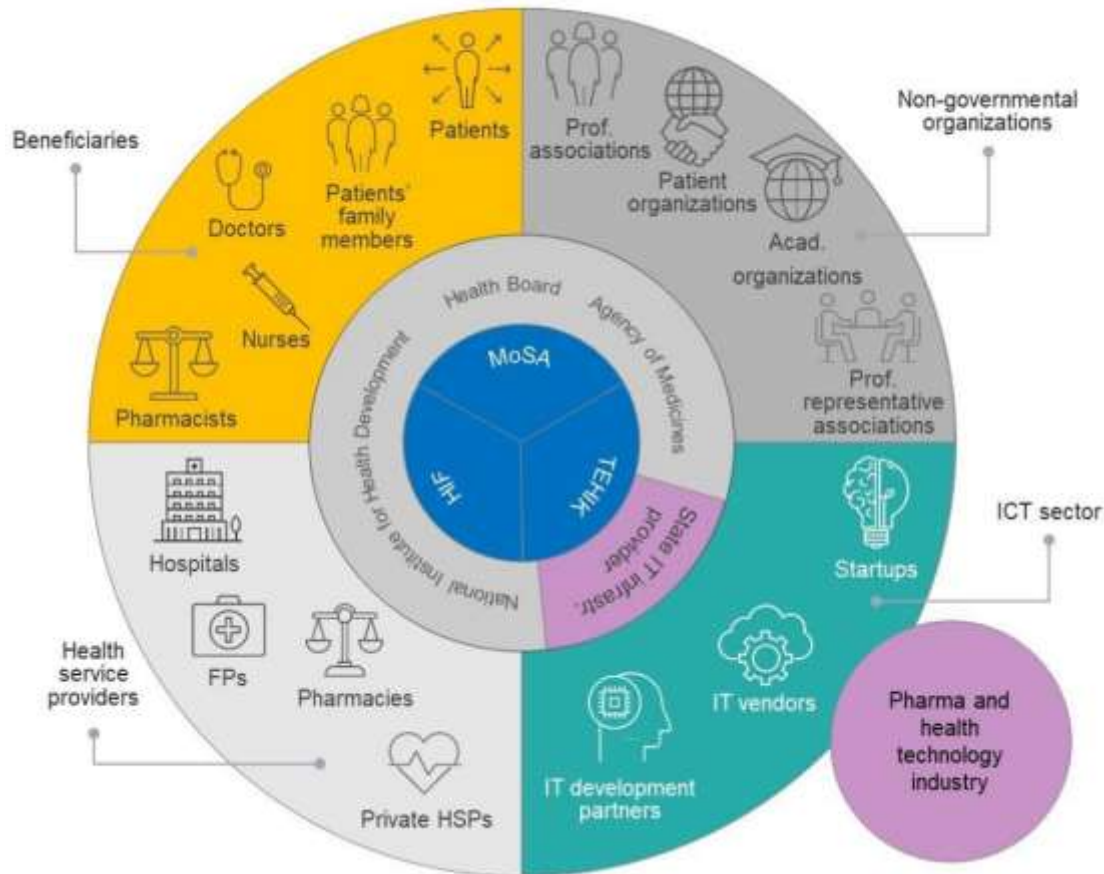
Beneficiaries

Patients

Doctors

Patients' family members

Nurses

Pharmacists

Prof. associations

Patient organizations

Acad. organizations

Prof. representative associations

Non-governmental organizations

Health Board

Agency of Medicines

MoSA

HIF

TEHIK

State IT infrastr. provider

National Institute for Health Development

Hospitals

FPs

Pharmacies

Private HSPs

Health service providers

Startups

ICT sector

IT vendors

IT development partners

Pharma and health technology industry